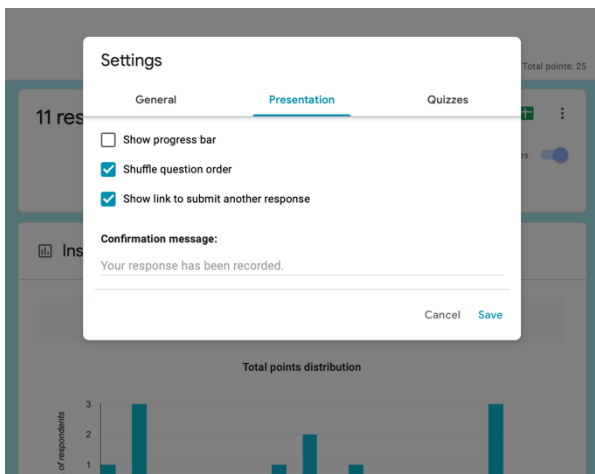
Total points: 25

11 res

Ins

Settings

General

Presentation

Quizzes

Show progress bar

Shuffle question order

Show link to submit another response

Confirmation message:

Your response has been recorded.

Cancel

Save

Total points distribution

of respondents

3

2

1